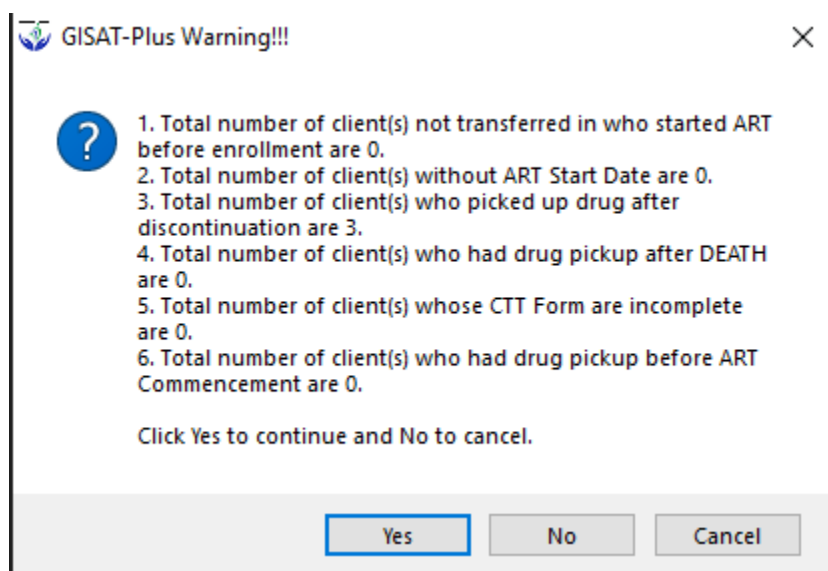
GISAT-Plus Warning!!!

×

1. Total number of client(s) not transferred in who started ART before enrollment are 0.
2. Total number of client(s) without ART Start Date are 0.
3. Total number of client(s) who picked up drug after discontinuation are 3.
4. Total number of client(s) who had drug pickup after DEATH are 0.
5. Total number of client(s) whose CTT Form are incomplete are 0.
6. Total number of client(s) who had drug pickup before ART Commencement are 0.

Click Yes to continue and No to cancel.

Yes

No

Cancel